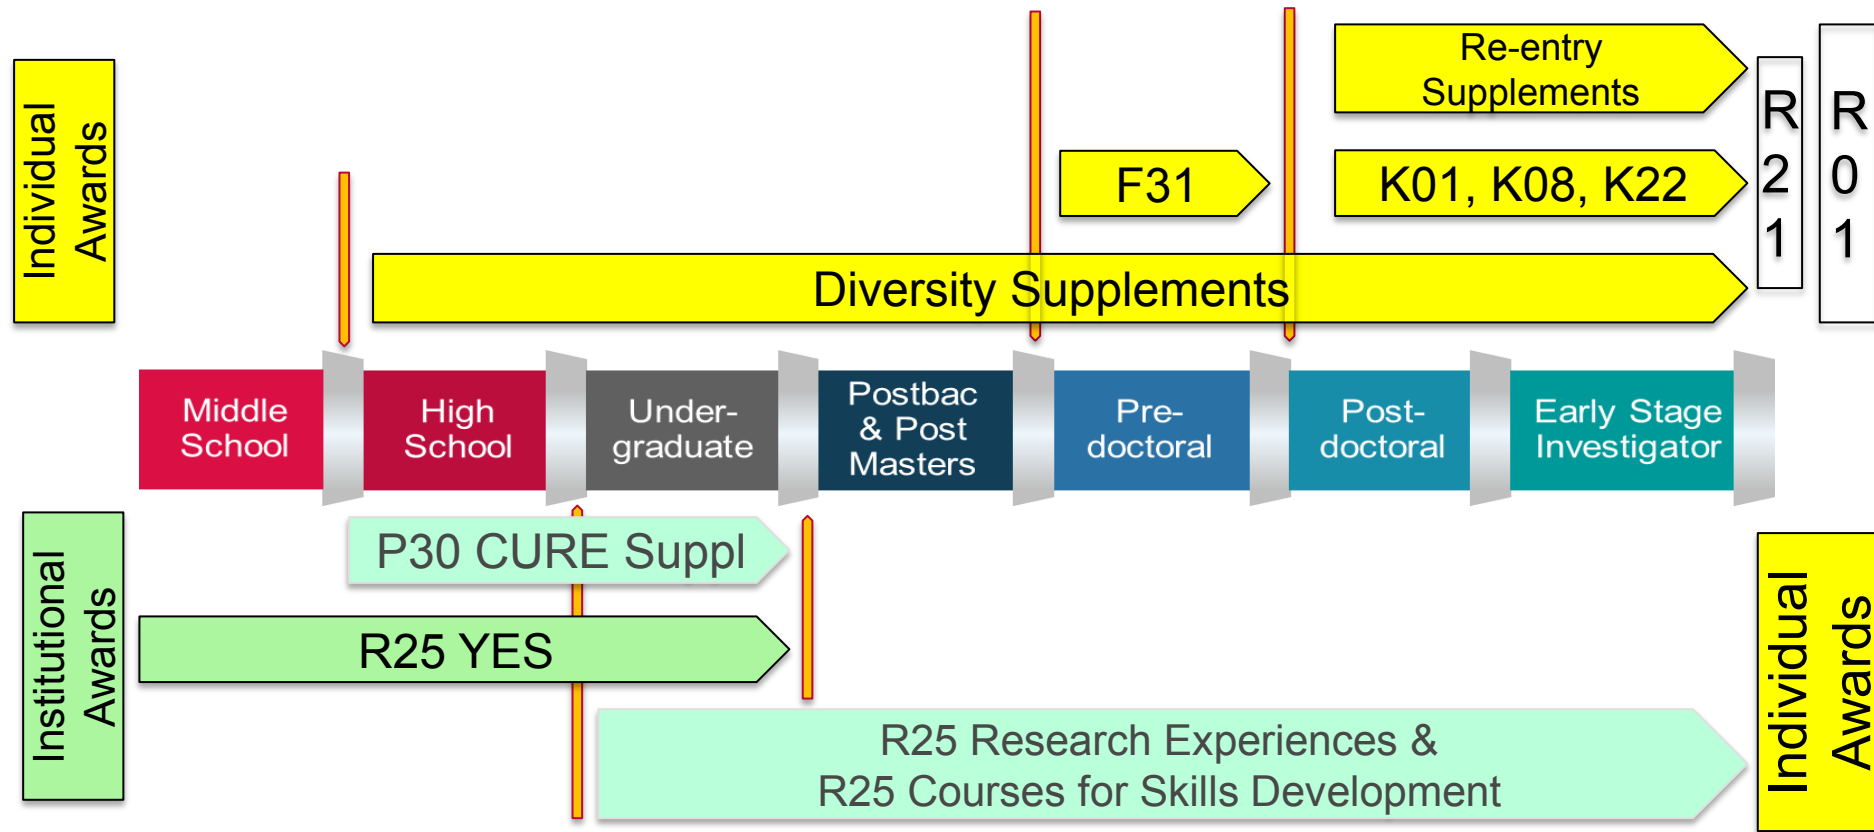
Individual Awards

Re-entry Supplements

R21

R01

F31

K01, K08, K22

Diversity Supplements

Middle School

High School

Undergraduate

Postbac & Post Masters

Predoctoral

Postdoctoral

Early Stage Investigator

Institutional Awards

P30 CURE Suppl

R25 YES

R25 Research Experiences & R25 Courses for Skills Development

Individual Awards